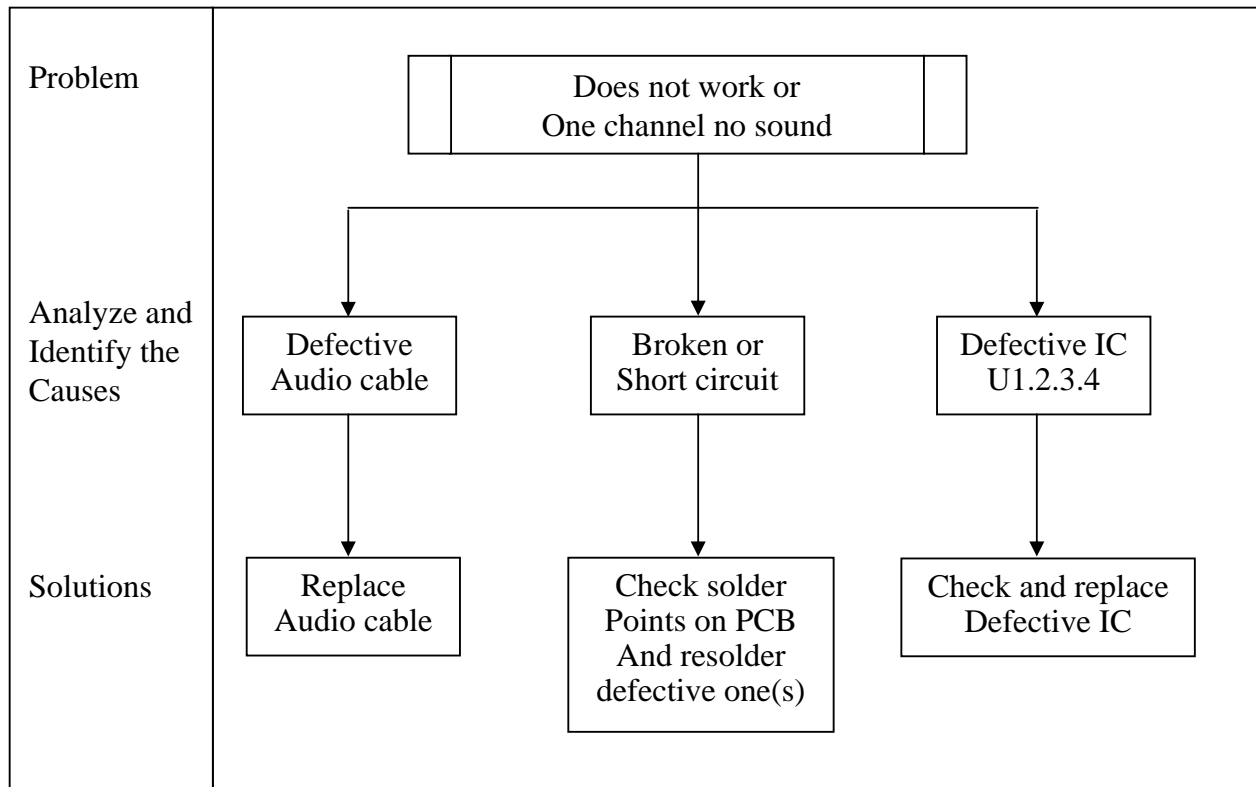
Problem

Does not work or
One channel no sound

Analyze and Identify the Causes

Defective Audio cable

Broken or Short circuit

Defective IC U1.2.3.4

Solutions

Replace Audio cable

Check solder Points on PCB And resolder defective one(s)

Check and replace Defective IC